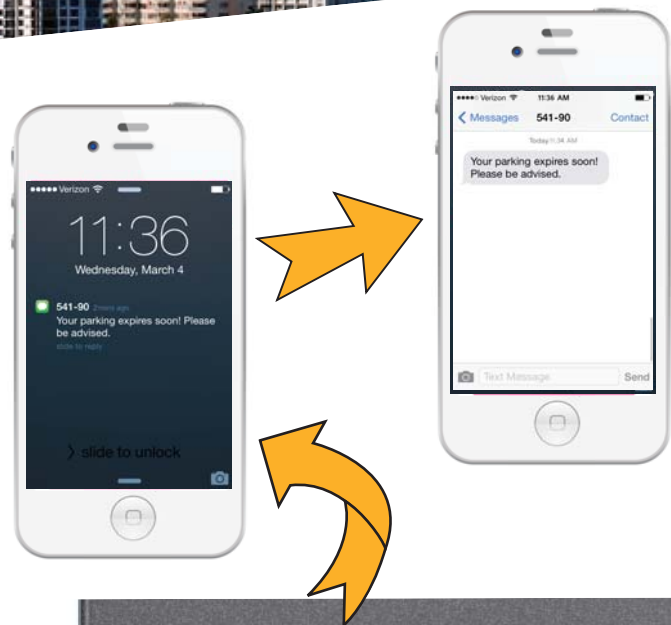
●●●●● Verizon
11:36
Wednesday, March 4
541-90 2 mins ago
Your parking expires soon! Please be advised.
slide to reply
> slide to unlock

●●●●● Verizon 11:36 AM
< Messages 541-90 Contact
Today 11:36 AM
Your parking expires soon! Please be advised.
Text Message
Send